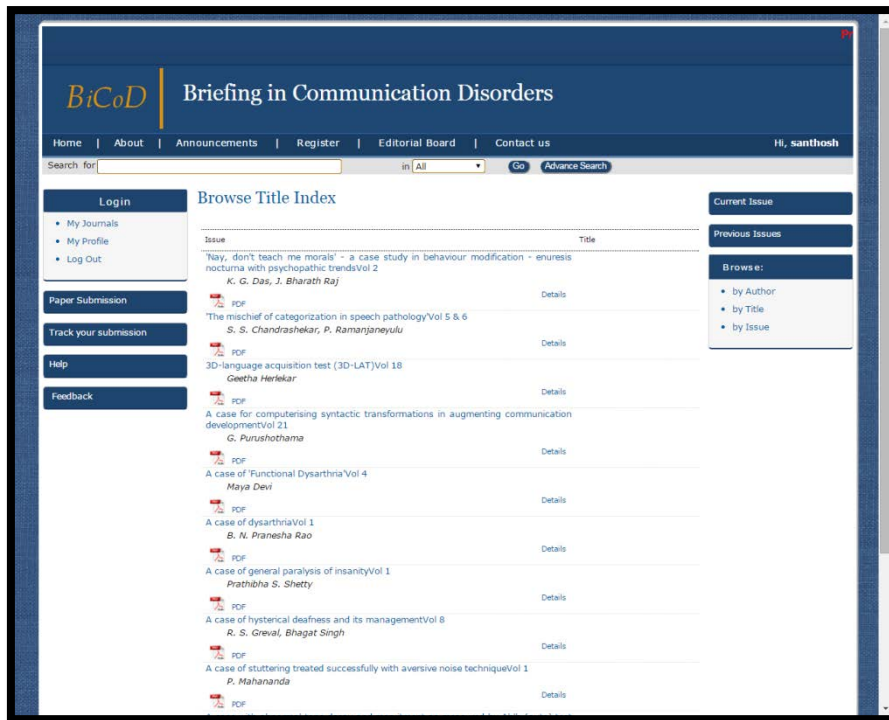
BiCoD Briefing in Communication Disorders

Home | About | Announcements | Register | Editorial Board | Contact us

Hi, santhosh

Search for in All Go Advance Search

Login

- My Journals
- My Profile
- Log Out

Paper Submission

Track your submission

Help

Feedback

Browse Title Index

| Issue | Title |
|---|---|
| 'Nay, don't teach me morals' - a case study in behaviour modification - enuresis nocturna with psychopathic trendsVol 2 | |
| K. G. Das, J. Bharath Raj | Details |
| PDF | |
| 'The mischief of categorization in speech pathology'Vol 5 & 6 | |
| S. S. Chandrashekar, P. Ramanjaneyulu | Details |
| PDF | |
| 3D-language acquisition test (3D-LAT)Vol 18 | |
| Geetha Herlekar | Details |
| PDF | |
| A case for computerising syntactic transformations in augmenting communication developmentVol 21 | |
| G. Purushothama | Details |
| PDF | |
| A case of 'Functional Dysarthria'Vol 4 | |
| Maya Devi | Details |
| PDF | |
| A case of dysarthriaVol 1 | |
| B. N. Pranesha Rao | Details |
| PDF | |
| A case of general paralysis of insanityVol 1 | |
| Prathibha S. Shetty | Details |
| PDF | |
| A case of hysterical deafness and its managementVol 8 | |
| R. S. Greval, Bhagat Singh | Details |
| PDF | |
| A case of stuttering treated successfully with aversive noise techniqueVol 1 | |
| P. Mahananda | Details |
| PDF | |

Current Issue

Previous Issues

Browse:

- by Author
- by Title
- by Issue